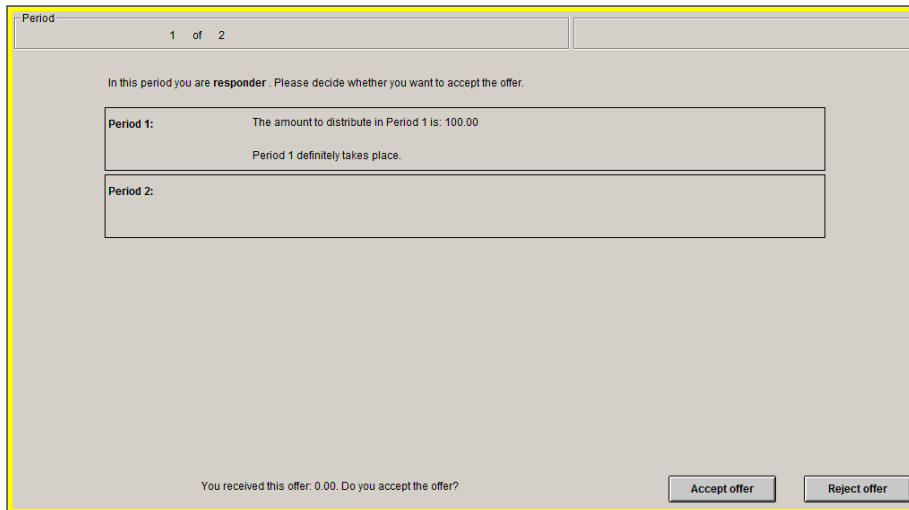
Period
1 of 2

In this period you are **responder** . Please decide whether you want to accept the offer.

Period 1: The amount to distribute in Period 1 is: 100.00

Period 1 definitely takes place.

Period 2:

You received this offer: 0.00. Do you accept the offer?

Accept offer

Reject offer